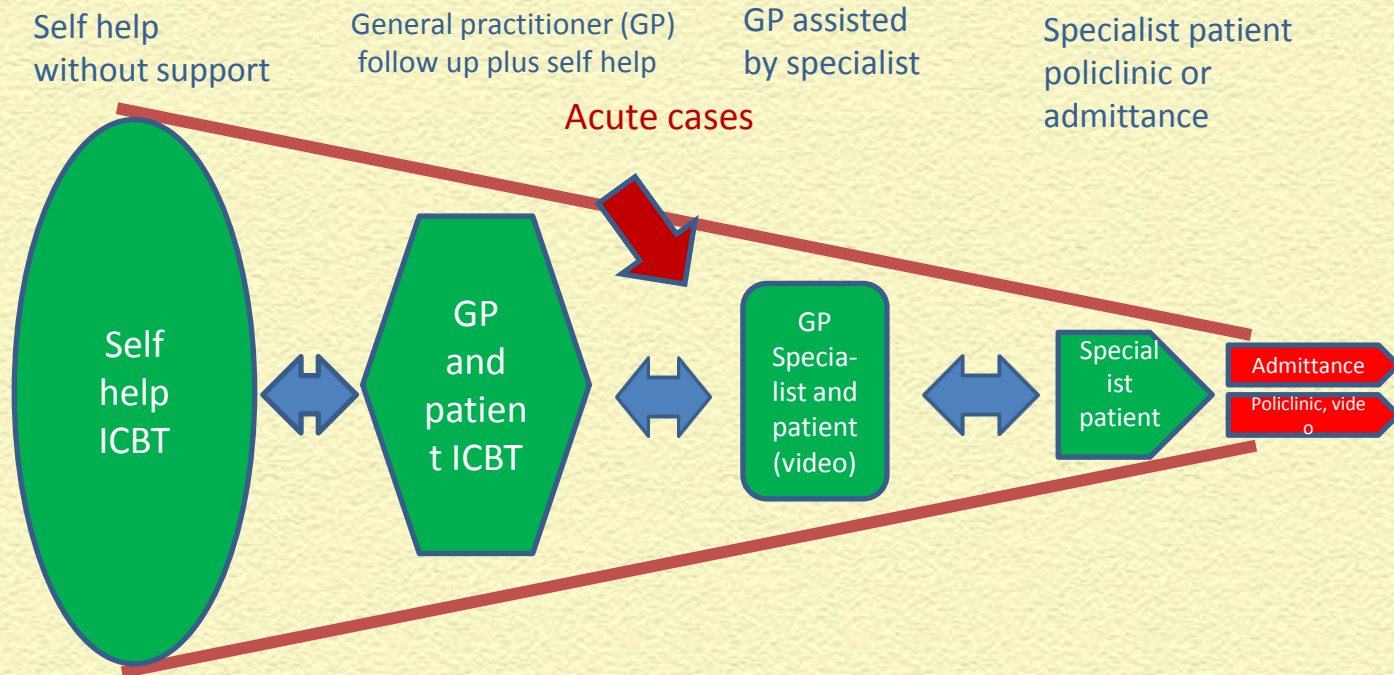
Self help without support

General practitioner (GP) follow up plus self help

GP assisted by specialist

Specialist patient policlinic or admittance

Acute cases

Self help ICBT

GP and patient ICBT

GP Specialist and patient (video)

Specialist patient

Admittance

Policlinic, video